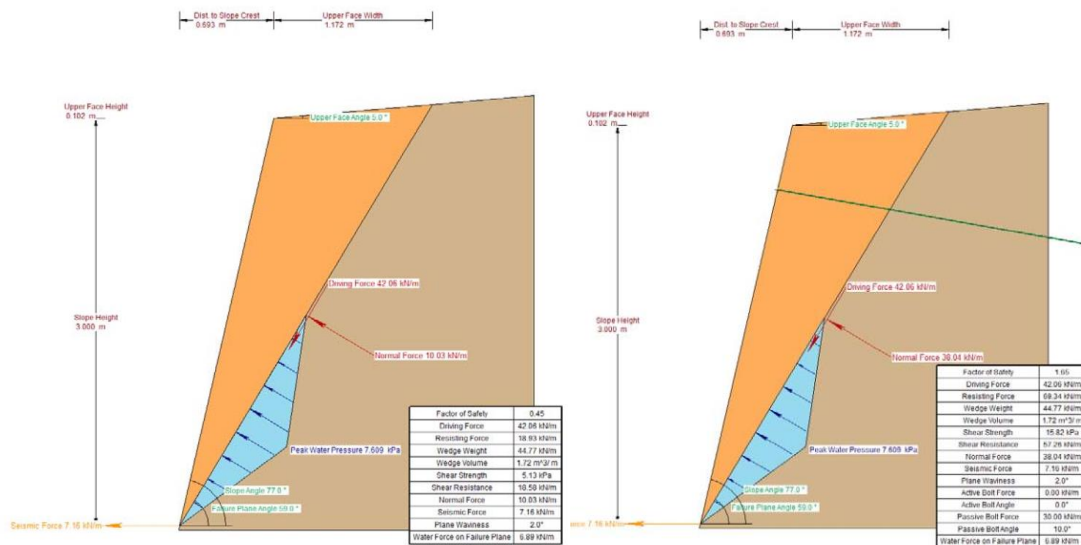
Dist. to Slope Crest
0.693 m

Upper Face Width
1.172 m

Upper Face Height
0.102 m

Upper Face Angle 5.0 °

Slope Height
3.000 m

Driving Force 42.06 kN/m

Normal Force 10.03 kN/m

Peak Water Pressure 7.609 kPa

Slope Angle 77.0 °

Failure Plane Angle 59.0 °

Seismic Force 7.16 kN/m

| Factor of Safety | 0.45 |
|---|---|
| Driving Force | 42.06 kN/m |
| Resisting Force | 18.93 kN/m |
| Wedge Weight | 44.77 kN/m |
| Wedge Volume | 1.72 m³/m |
| Shear Strength | 5.13 kPa |
| Shear Resistance | 10.58 kN/m |
| Normal Force | 10.03 kN/m |
| Seismic Force | 7.16 kN/m |
| Plane Waviness | 2.0° |
| Water Force on Failure Plane | 6.89 kN/m |

Dist. to Slope Crest
0.693 m

Upper Face Width
1.172 m

Upper Face Height
0.102 m

Upper Face Angle 5.0 °

Slope Height
3.000 m

Driving Force 42.06 kN/m

Normal Force 38.04 kN/m

Peak Water Pressure 7.609 kPa

Slope Angle 77.0 °

Failure Plane Angle 59.0 °

orce 7.16 kN/m

| Factor of Safety | 1.65 |
|---|---|
| Driving Force | 42.06 kN/m |
| Resisting Force | 69.34 kN/m |
| Wedge Weight | 44.77 kN/m |
| Wedge Volume | 1.72 m³/m |
| Shear Strength | 15.82 kPa |
| Shear Resistance | 57.26 kN/m |
| Normal Force | 38.04 kN/m |
| Seismic Force | 7.16 kN/m |
| Plane Waviness | 2.0° |
| Active Bolt Force | 0.00 kN/m |
| Active Bolt Angle | 0.0° |
| Passive Bolt Force | 30.00 kN/m |
| Passive Bolt Angle | 10.0° |
| Water Force on Failure Plane | 6.89 kN/m |